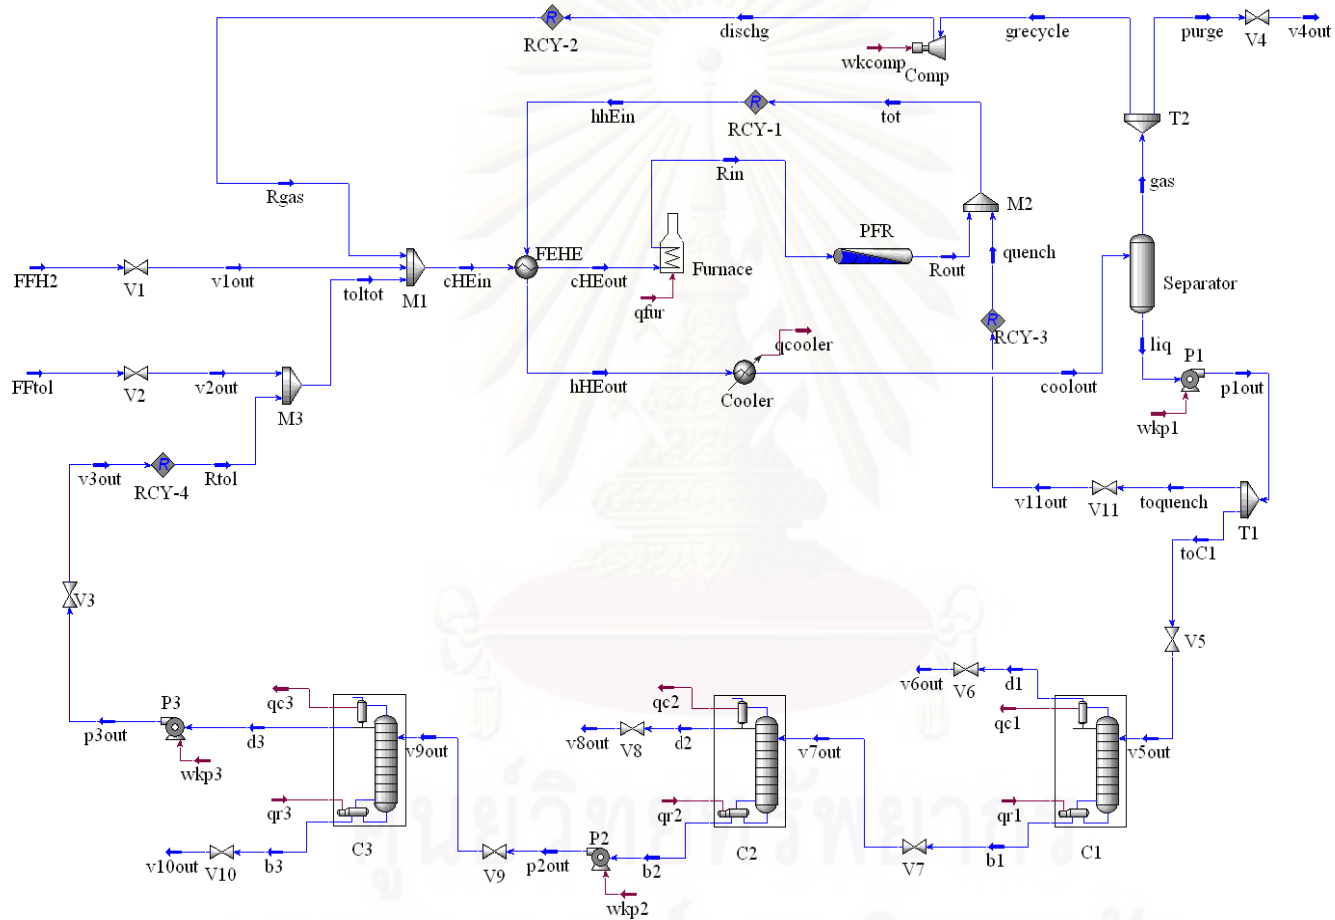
RCY-2
dischg
grecycle
purge
V4
v4out
wkcomp
Comp
hhEin
RCY-1
tot
T2
Rin
gas
Rgas
M2
PFR
quench
FFH2
V1
v1out
M1
cHEin
FEHE
cHEout
Furnace
Rout
Separator
toltot
qfur
RCY-3
qcooler
liq
P1
FFtol
V2
v2out
M3
hHEout
Cooler
coolout
p1out
wkp1
v3out
RCY-4
Rtol
v11out
V11
toquench
T1
toC1
V3
V5
v6out
V6
d1
qc3
qc2
qc1
P3
p3out
d3
v9out
v8out
V8
d2
v7out
v5out
wkp3
qr3
qr2
qr1
C3
C2
C1
v10out
V10
b3
V9
p2out
P2
b2
V7
b1
wkp2